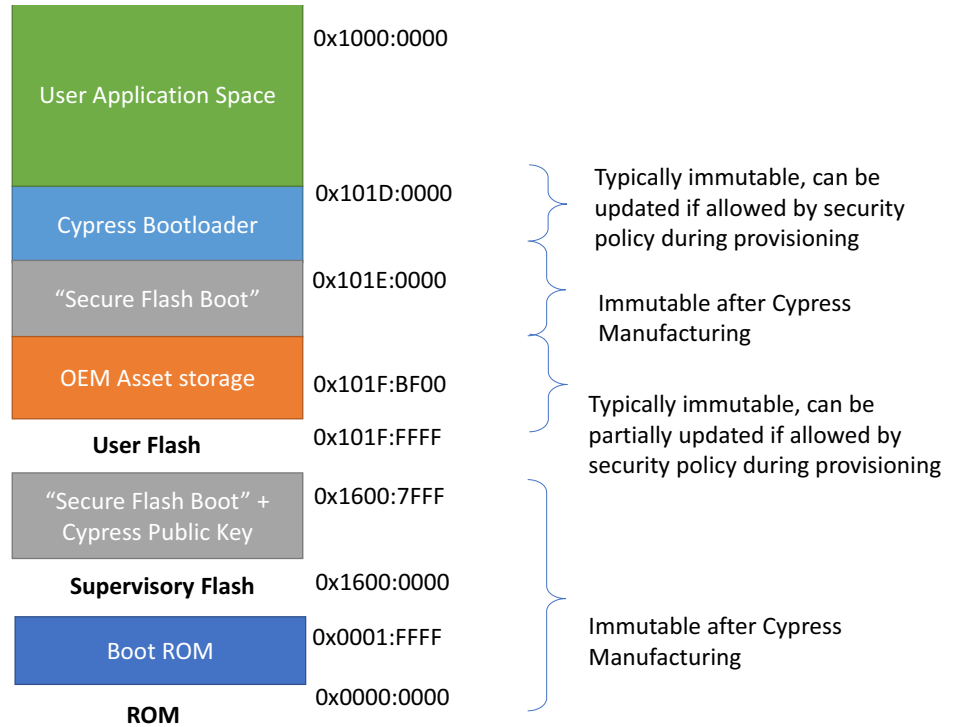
User Application Space

0x1000:0000

Cypress Bootloader

0x101D:0000

Typically immutable, can be updated if allowed by security policy during provisioning

“Secure Flash Boot”

0x101E:0000

Immutable after Cypress Manufacturing

OEM Asset storage

0x101F:BF00

Typically immutable, can be partially updated if allowed by security policy during provisioning

User Flash

0x101F:FFFF

“Secure Flash Boot” + Cypress Public Key

0x1600:7FFF

Supervisory Flash

0x1600:0000

Boot ROM

0x0001:FFFF

Immutable after Cypress Manufacturing

0x0000:0000

ROM